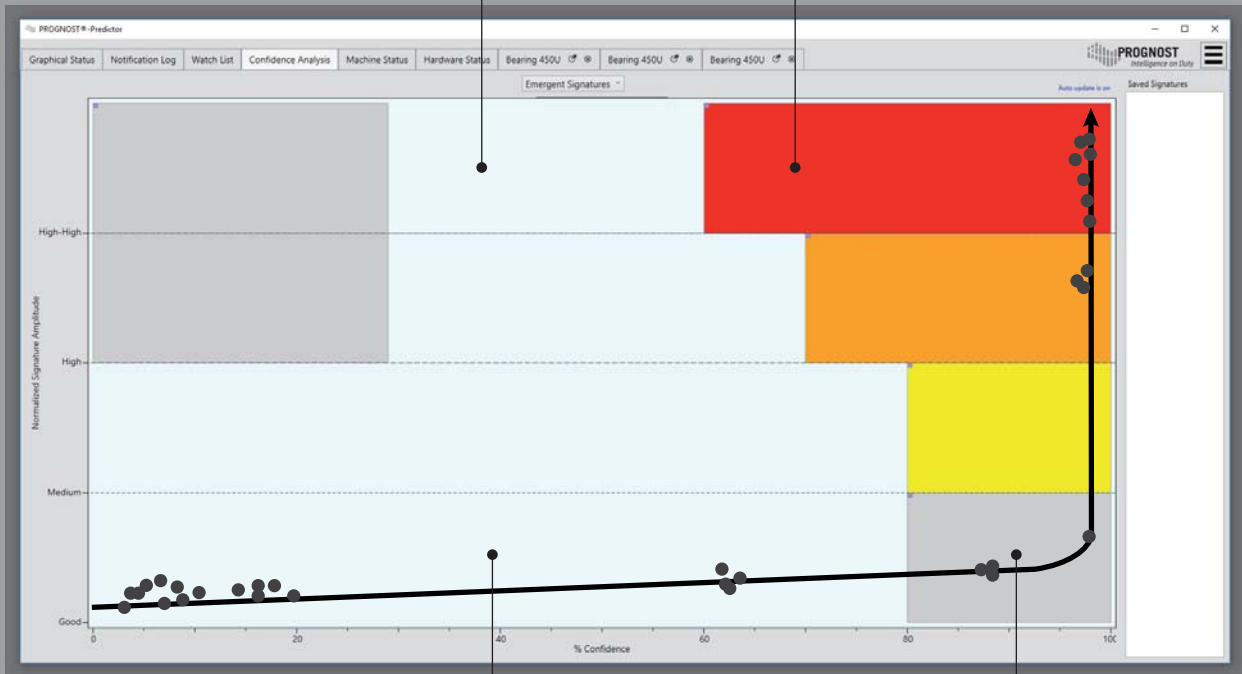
PROGNOST®-Predictor

Graphical Status | Notification Log | Watch List | Confidence Analysis | Machine Status | Hardware Status | Bearing 450U | Bearing 450U | Bearing 450U

PROGNOST
Intelligence on Duty

Emergent Signatures

Auto update is on

Saved Signatures

High-High
High
Medium
Good

Normalized Signature Amplitude

0
20
40
60
80
100

% Confidence